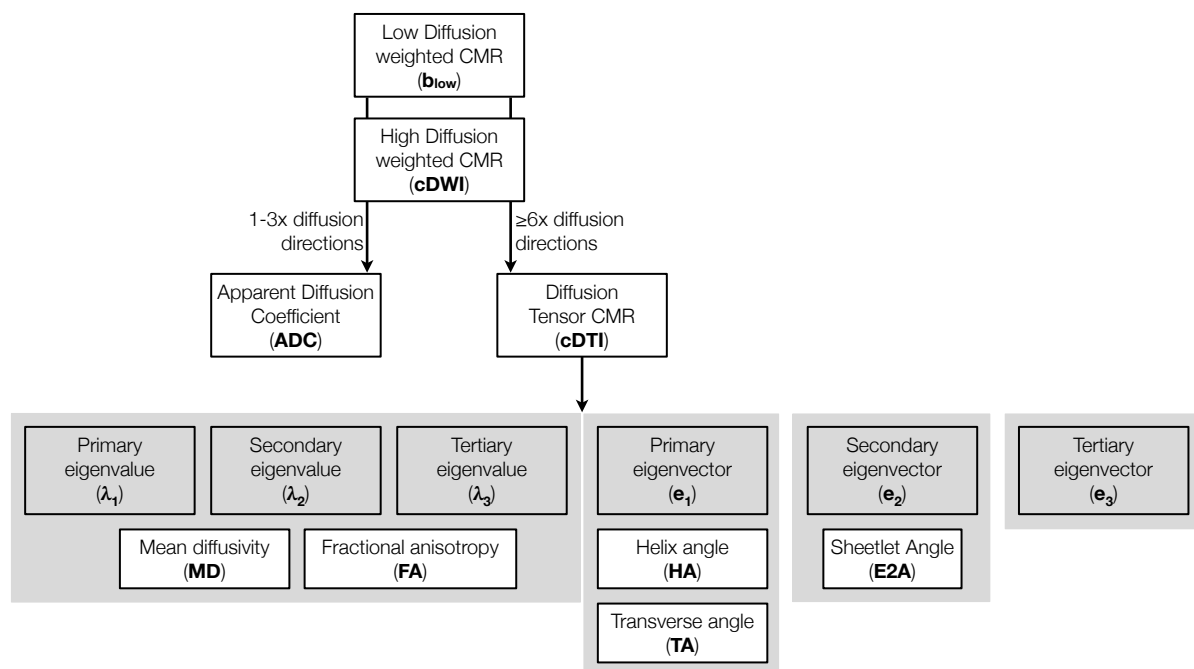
Low Diffusion weighted CMR ($\mathbf{b_{low}}$)

High Diffusion weighted CMR (**cDWI**)

1-3x diffusion directions

≥6x diffusion directions

Apparent Diffusion Coefficient (**ADC**)

Diffusion Tensor CMR (**cDTI**)

Primary eigenvalue ($\lambda_1$)

Secondary eigenvalue ($\lambda_2$)

Tertiary eigenvalue ($\lambda_3$)

Mean diffusivity (**MD**)

Fractional anisotropy (**FA**)

Primary eigenvector ($\mathbf{e_1}$)

Helix angle (**HA**)

Transverse angle (**TA**)

Secondary eigenvector ($\mathbf{e_2}$)

Sheetlet Angle (**E2A**)

Tertiary eigenvector ($\mathbf{e_3}$)